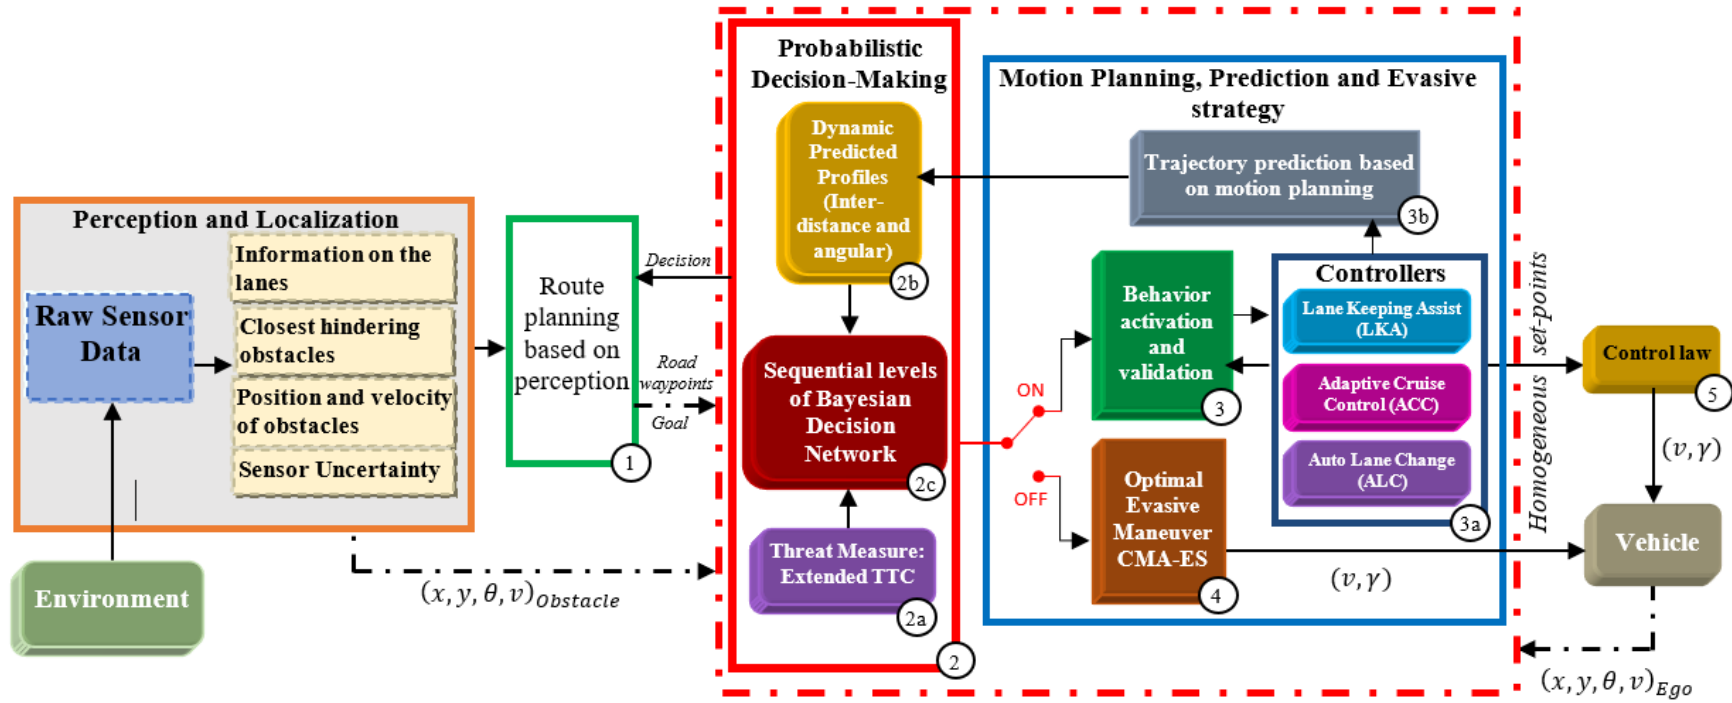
Perception and Localization

Raw Sensor Data

Information on the lanes

Closest hindering obstacles

Position and velocity of obstacles

Sensor Uncertainty

Environment

Route planning based on perception

1

Decision

Road waypoints

Goal

$(x, y, \theta, v)_{Obstacle}$

Probabilistic Decision-Making

Dynamic Predicted Profiles (Inter-distance and angular)

2b

Sequential levels of Bayesian Decision Network

2c

Threat Measure: Extended TTC

2a

2

Motion Planning, Prediction and Evasive strategy

Trajectory prediction based on motion planning

3b

ON

OFF

Behavior activation and validation

3

Controllers

Lane Keeping Assist (LKA)

Adaptive Cruise Control (ACC)

Auto Lane Change (ALC)

3a

Optimal Evasive Maneuver CMA-ES

4

$(v, \gamma)$

Homogeneous set-points

Control law

5

$(v, \gamma)$

Vehicle

$(x, y, \theta, v)_{Ego}$